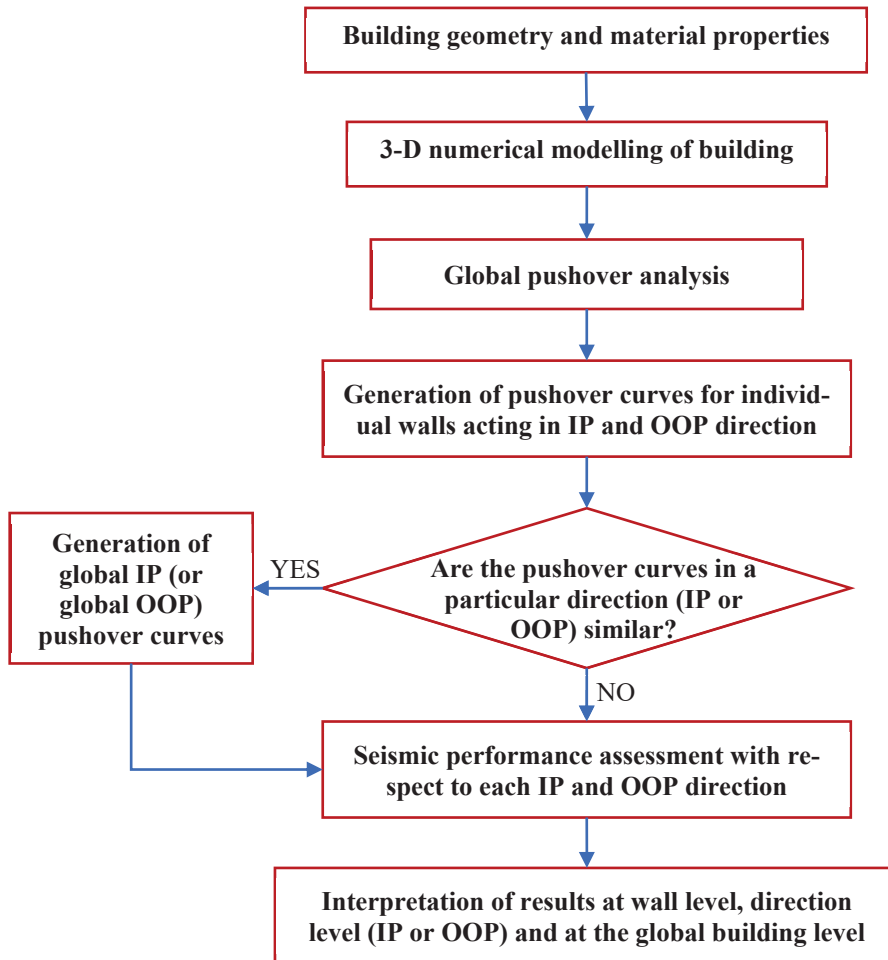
Building geometry and material properties

3-D numerical modelling of building

Global pushover analysis

Generation of pushover curves for individual walls acting in IP and OOP direction

Are the pushover curves in a particular direction (IP or OOP) similar?

YES

Generation of global IP (or global OOP) pushover curves

NO

Seismic performance assessment with respect to each IP and OOP direction

Interpretation of results at wall level, direction level (IP or OOP) and at the global building level